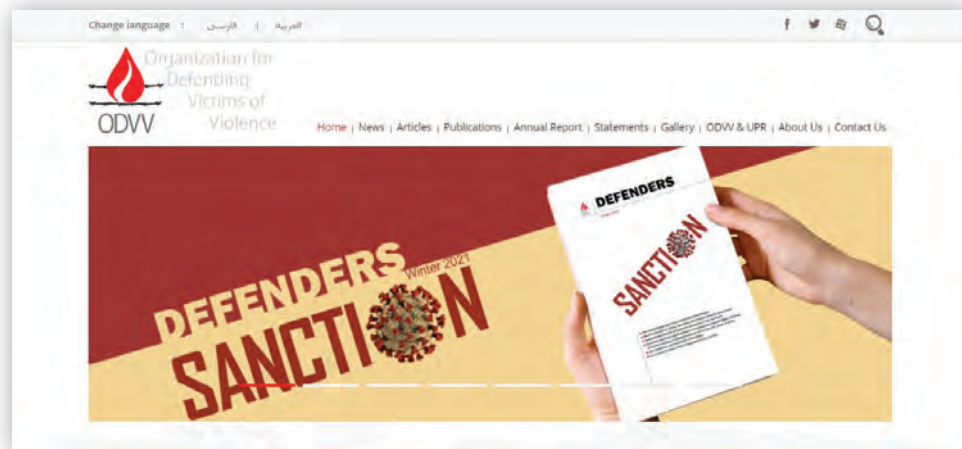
Change language : فارسی | العربية

f

ODVV Organization for Defending Victims of Violence

Home | News | Articles | Publications | Annual Report | Statements | Gallery | ODVV & UPR | About Us | Contact Us

DEFENDERS Winter 2021 SANCTION

DEFENDERS

SANCTION